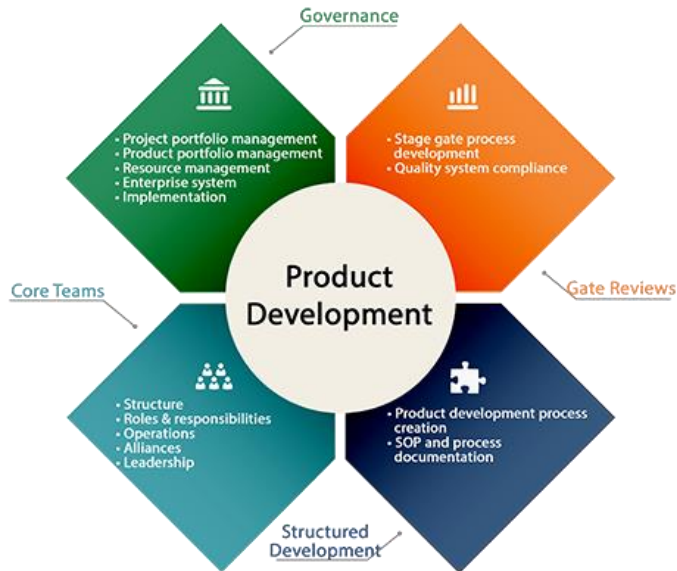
Governance

• Project portfolio management
• Product portfolio management
• Resource management
• Enterprise system
• Implementation

• Stage gate process development
• Quality system compliance

Product Development

Core Teams

Gate Reviews

• Structure
• Roles & responsibilities
• Operations
• Alliances
• Leadership

• Product development process creation
• SOP and process documentation

Structured Development